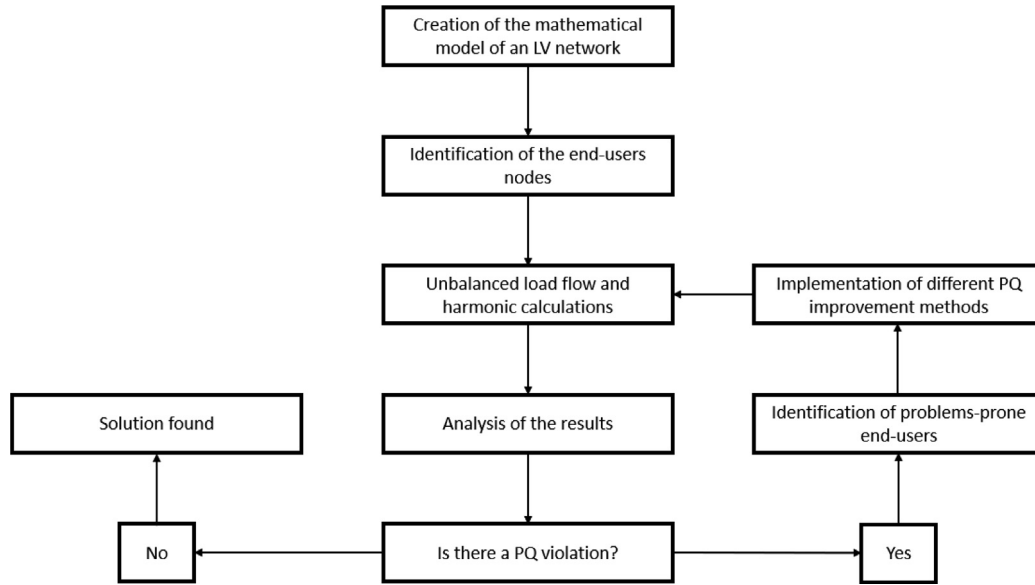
Creation of the mathematical model of an LV network

Identification of the end-users nodes

Unbalanced load flow and harmonic calculations

Implementation of different PQ improvement methods

Solution found

Analysis of the results

Identification of problems-prone end-users

No

Is there a PQ violation?

Yes